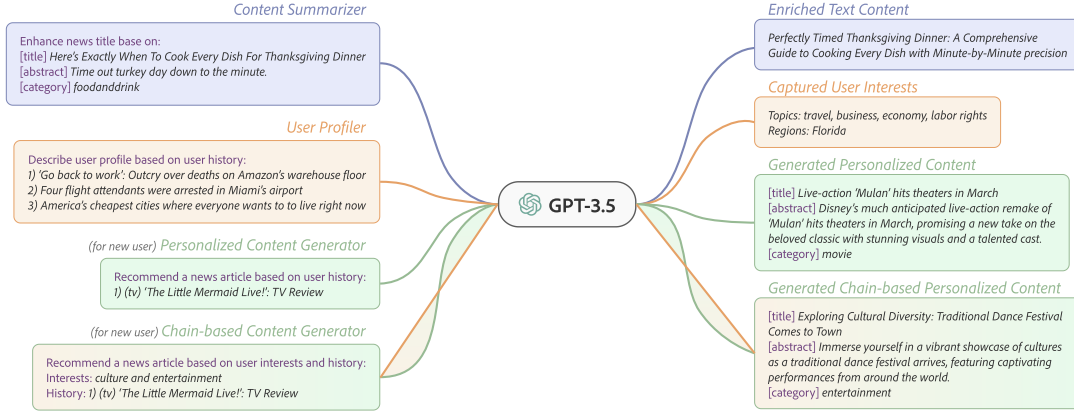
Content Summarizer

Enhance news title base on:
[title] Here's Exactly When To Cook Every Dish For Thanksgiving Dinner
[abstract] Time out turkey day down to the minute.
[category] foodanddrink

User Profiler

Describe user profile based on user history:
1) 'Go back to work': Outcry over deaths on Amazon's warehouse floor
2) Four flight attendants were arrested in Miami's airport
3) America's cheapest cities where everyone wants to to live right now

(for new user) Personalized Content Generator

Recommend a news article based on user history:
1) (tv) 'The Little Mermaid Live!': TV Review

(for new user) Chain-based Content Generator

Recommend a news article based on user interests and history:
Interests: culture and entertainment
History: 1) (tv) 'The Little Mermaid Live!': TV Review

GPT-3.5

Enriched Text Content

Perfectly Timed Thanksgiving Dinner: A Comprehensive Guide to Cooking Every Dish with Minute-by-Minute precision

Captured User Interests

Topics: travel, business, economy, labor rights
Regions: Florida

Generated Personalized Content

[title] Live-action 'Mulan' hits theaters in March
[abstract] Disney's much anticipated live-action remake of 'Mulan' hits theaters in March, promising a new take on the beloved classic with stunning visuals and a talented cast.
[category] movie

Generated Chain-based Personalized Content

[title] Exploring Cultural Diversity: Traditional Dance Festival Comes to Town
[abstract] Immerse yourself in a vibrant showcase of cultures as a traditional dance festival arrives, featuring captivating performances from around the world.
[category] entertainment